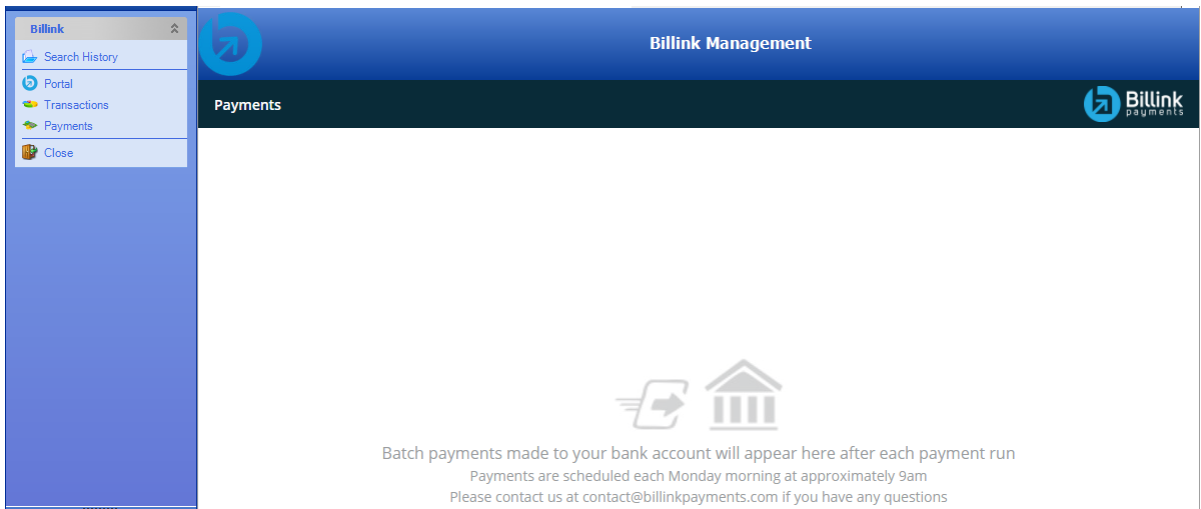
Billink
Search History
Portal
Transactions
Payments
Close

Billink Management

Payments

Billink payments

Batch payments made to your bank account will appear here after each payment run
Payments are scheduled each Monday morning at approximately 9am
Please contact us at contact@billinkpayments.com if you have any questions